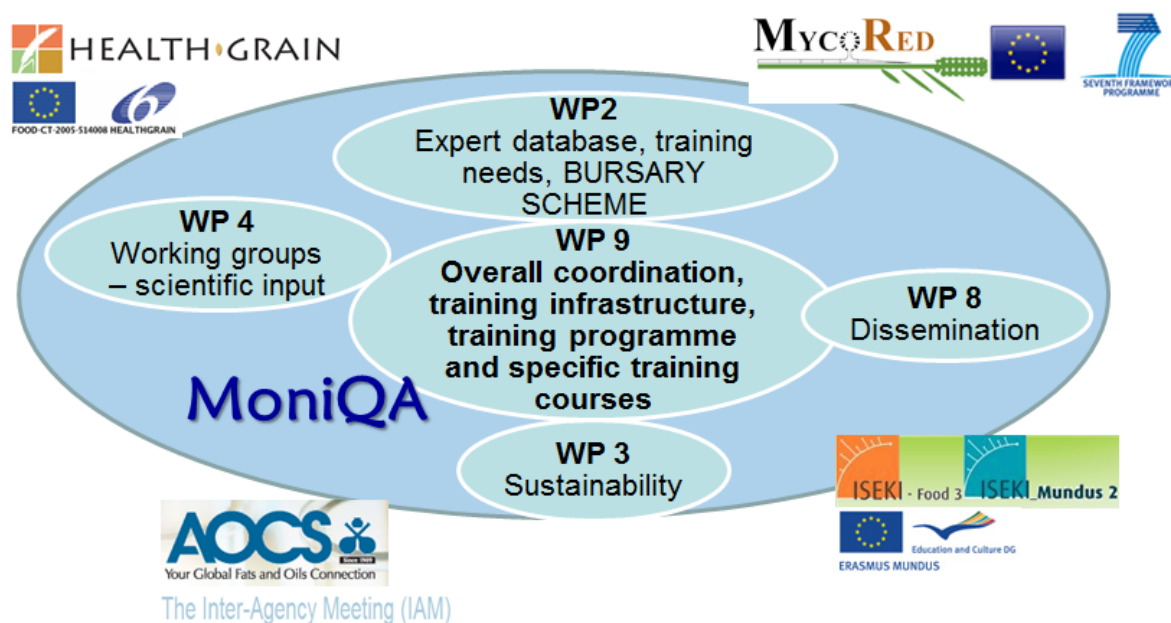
HEALTHGRAIN

FOOD-CT-2005-514008 HEALTHGRAIN

MYCORED

SEVENTH FRAMEWO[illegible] PROGRAMME

WP2
Expert database, training needs, BURSARY SCHEME

WP 4
Working groups – scientific input

WP 9
Overall coordination, training infrastructure, training programme and specific training courses

WP 8
Dissemination

MoniQA

WP 3
Sustainability

ISEKI - Food 3 ISEKI_Mundus 2

Education and Culture DG

ERASMUS MUNDUS

AOCS
Since 1909
Your Global Fats and Oils Connection

The Inter-Agency Meeting (IAM)